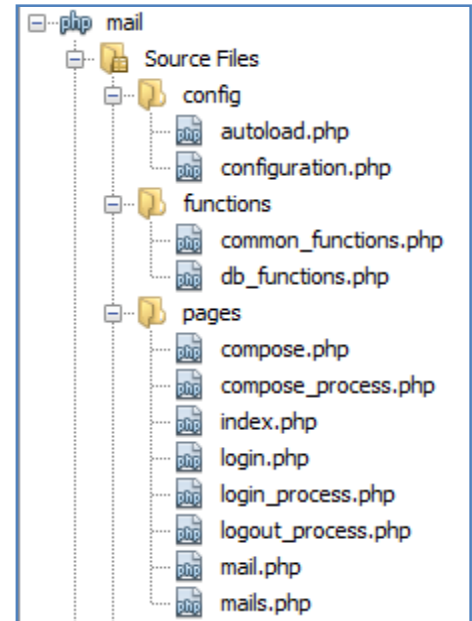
php mail
Source Files
config
autoload.php
configuration.php
functions
common_functions.php
db_functions.php
pages
compose.php
compose_process.php
index.php
login.php
login_process.php
logout_process.php
mail.php
mails.php